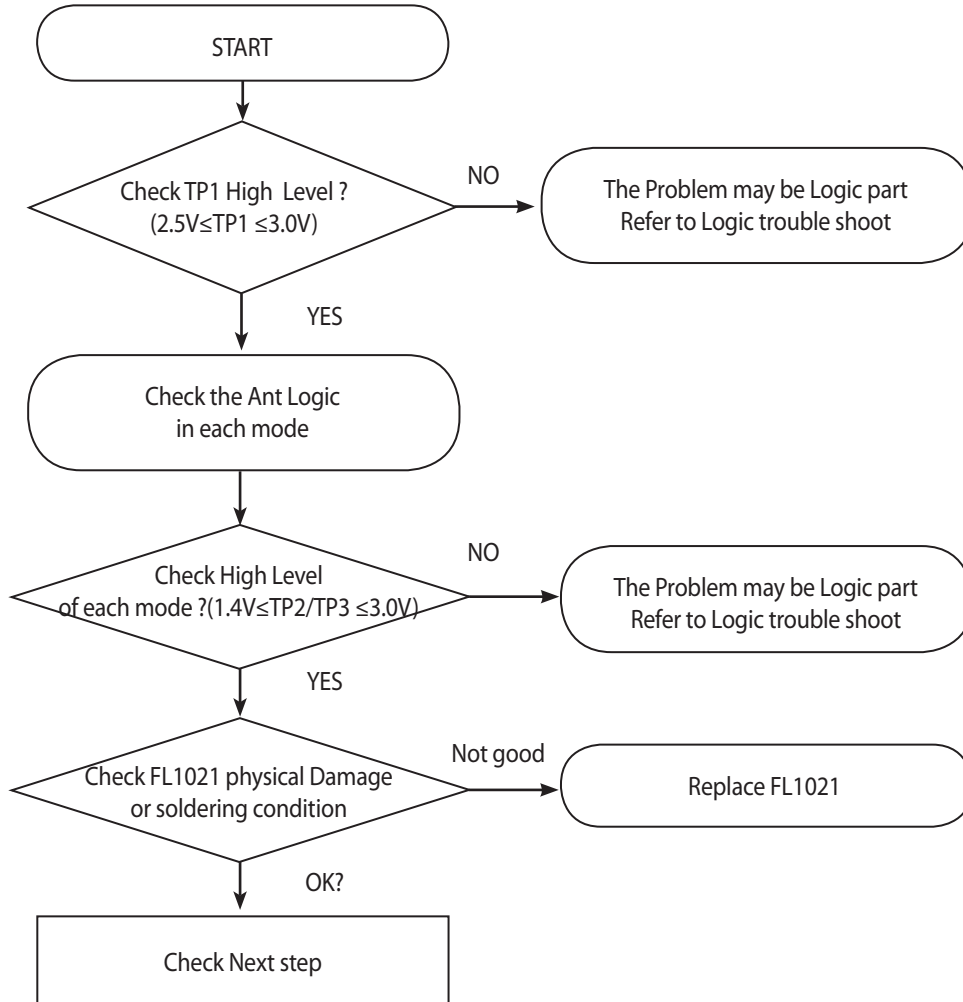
START

Check TP1 High Level ?
(2.5V≤TP1 ≤3.0V)

NO

The Problem may be Logic part
Refer to Logic trouble shoot

YES

Check the Ant Logic
in each mode

Check High Level
of each mode ?(1.4V≤TP2/TP3 ≤3.0V)

NO

The Problem may be Logic part
Refer to Logic trouble shoot

YES

Check FL1021 physical Damage
or soldering condition

Not good

Replace FL1021

OK?

Check Next step